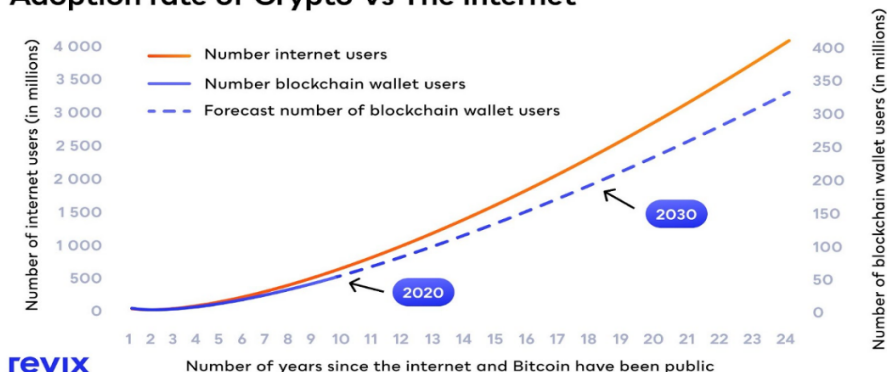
Adoption rate of Crypto vs The Internet

Number internet users
Number blockchain wallet users
Forecast number of blockchain wallet users

Number of internet users (in millions)
4 000
3 500
3 000
2 500
2 000
1 500
1 000
500
0

Number of blockchain wallet users (in millions)
400
350
300
250
200
150
100
50
0

2030
2020

1 2 3 4 5 6 7 8 9 10 11 12 13 14 15 16 17 18 19 20 21 22 23 24

Number of years since the internet and Bitcoin have been public

revix